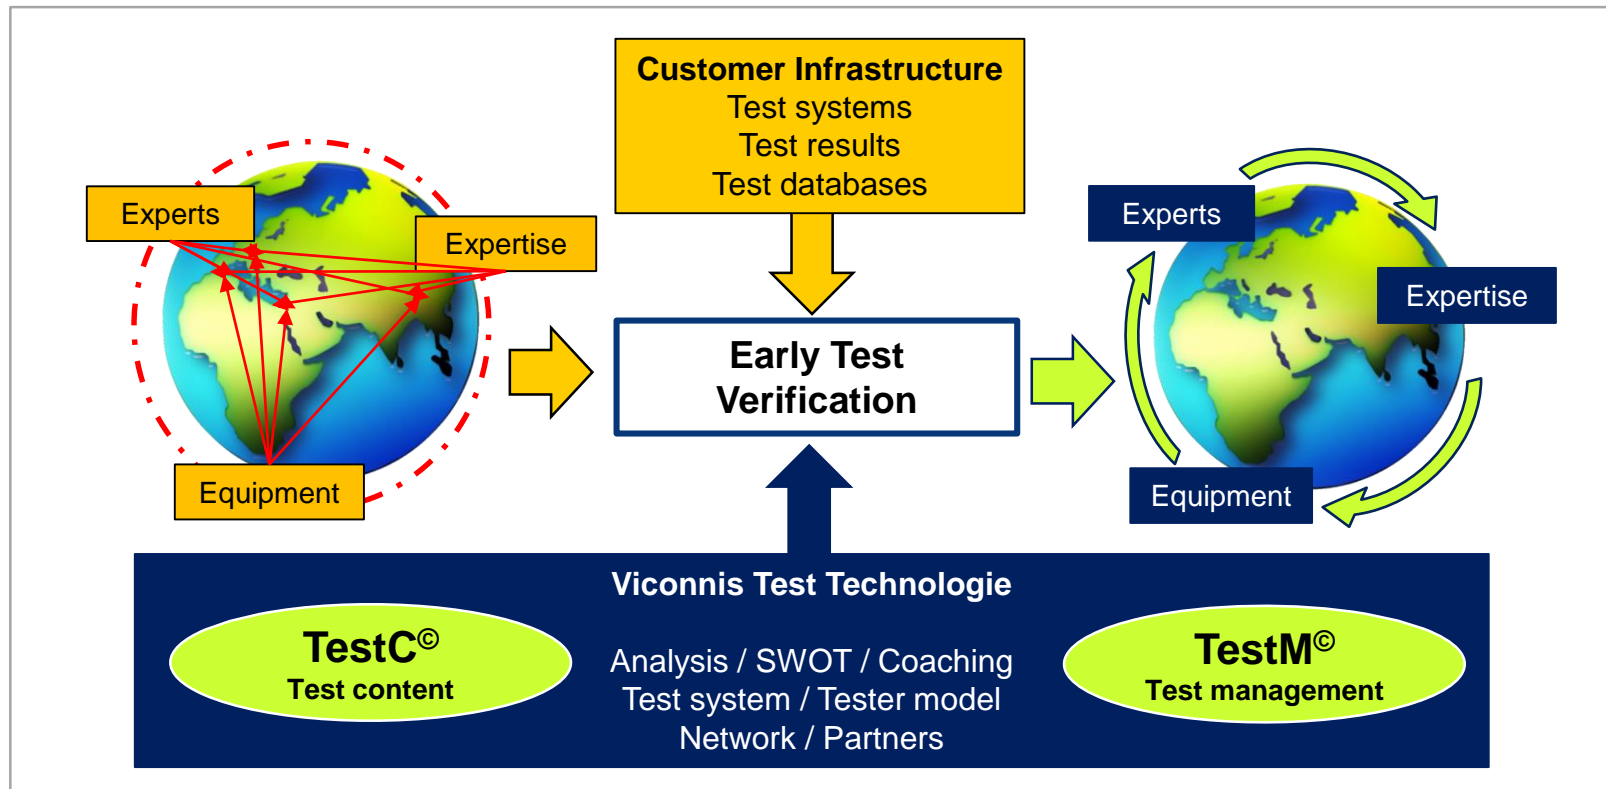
Customer Infrastructure
Test systems
Test results
Test databases

Experts

Expertise

Equipment

Early Test Verification

Experts

Expertise

Equipment

Viconnis Test Technologie

TestC©
Test content

Analysis / SWOT / Coaching
Test system / Tester model
Network / Partners

TestM©
Test management